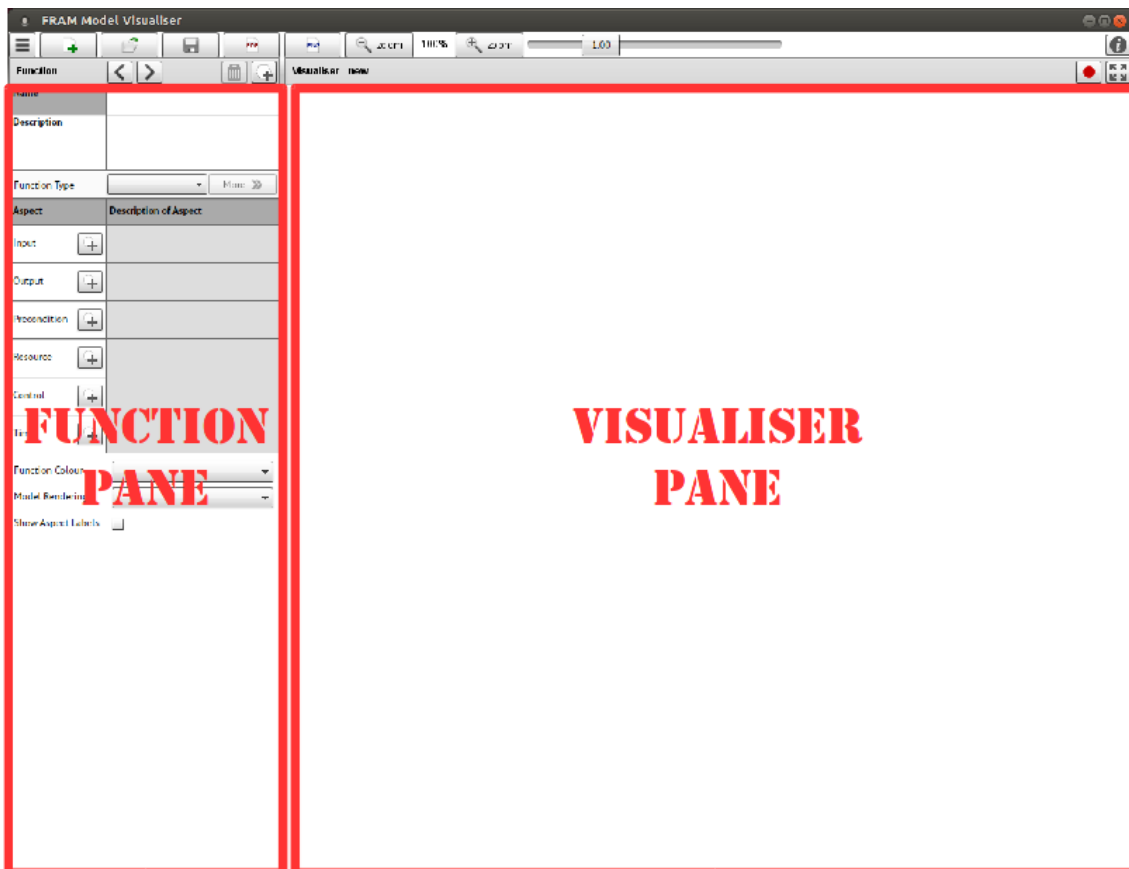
FRAM Model Visualiser

Zoom 100% Zoom 1.00

Function

Visualiser new

Name

Description

Function Type

More »

Aspect

Description of Aspect

Input

Output

Precondition

Resource

Control

Tim

Function Colour

Model Rendering

Show Aspect Labels

FUNCTION PANE

VISUALISER PANE